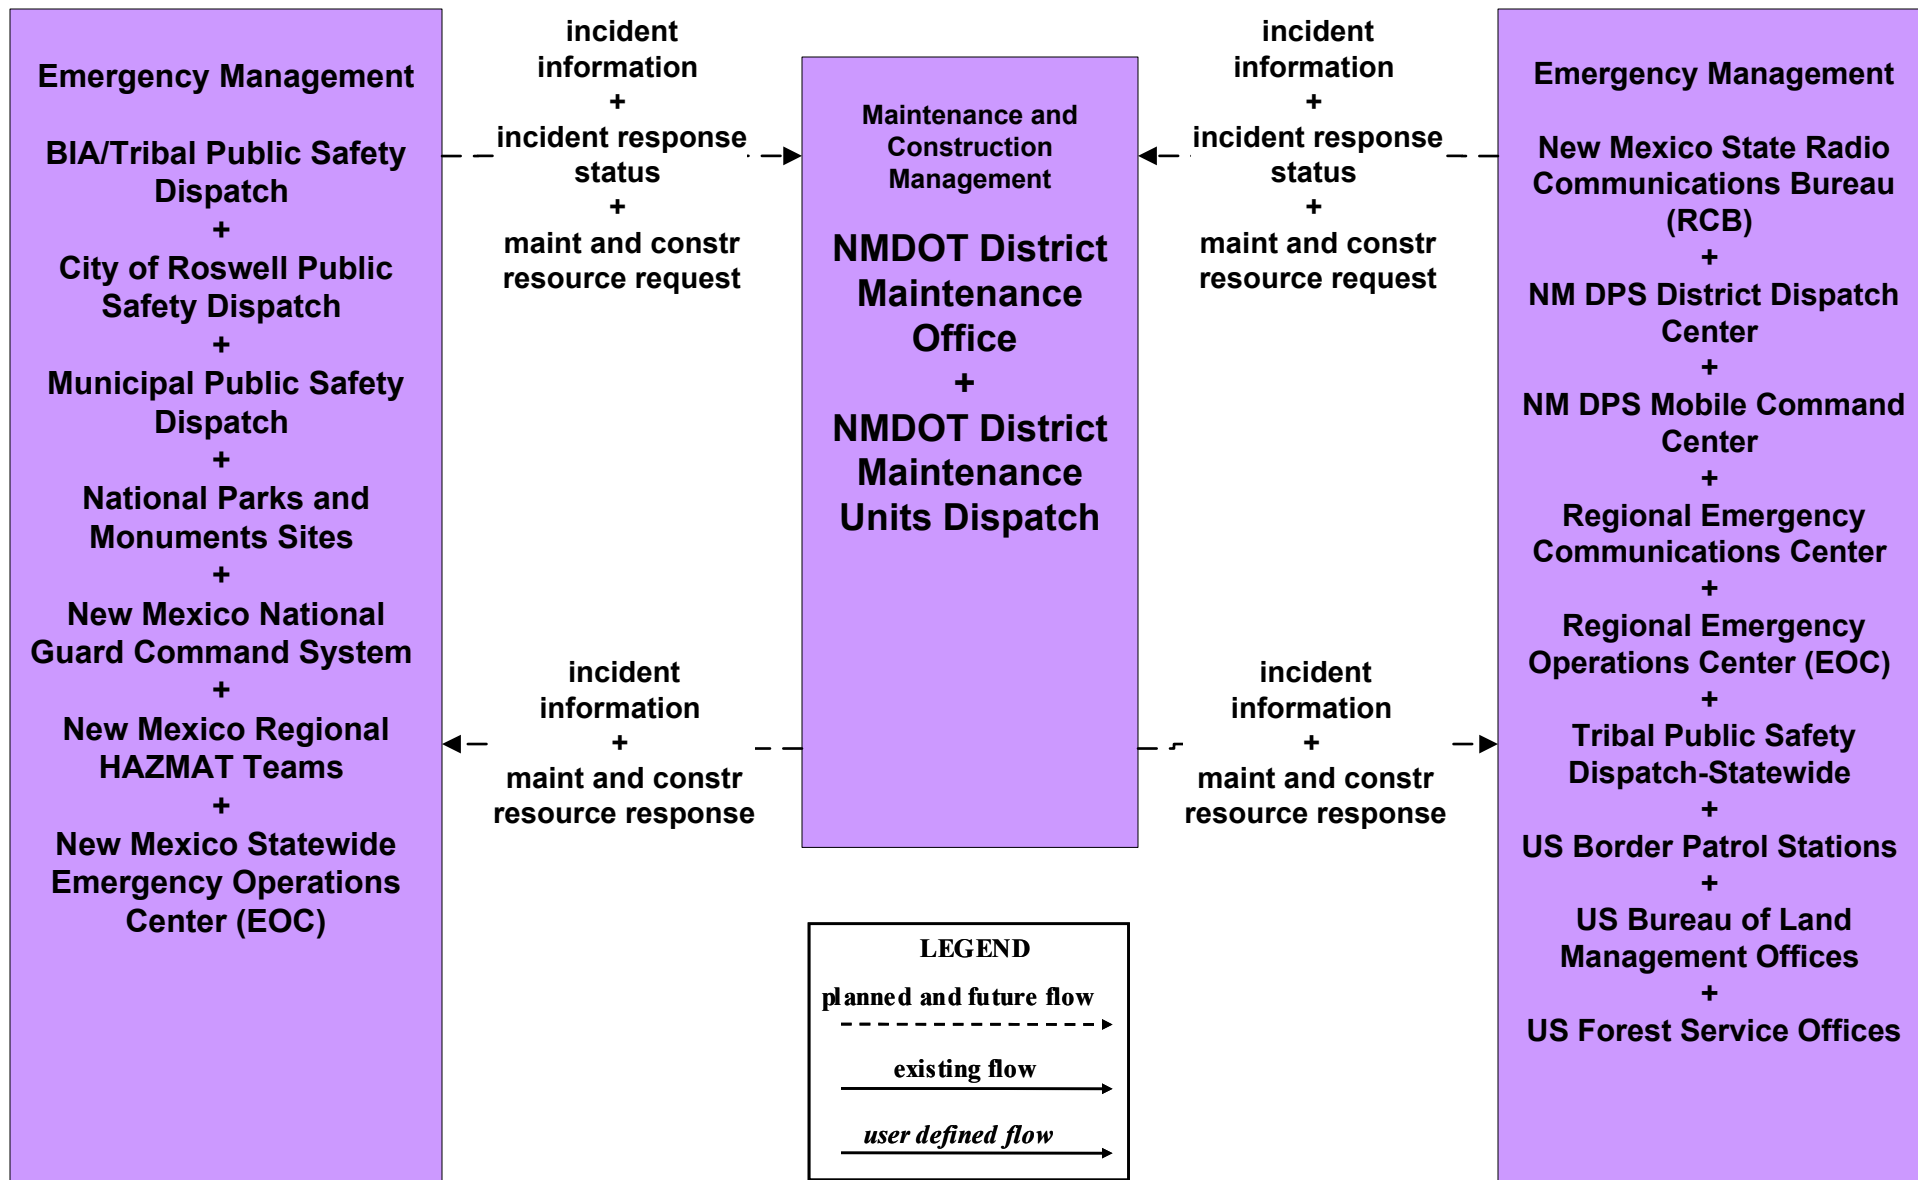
Emergency Management

BIA/Tribal Public Safety Dispatch
+
City of Roswell Public Safety Dispatch
+
Municipal Public Safety Dispatch
+
National Parks and Monuments Sites
+
New Mexico National Guard Command System
+
New Mexico Regional HAZMAT Teams
+
New Mexico Statewide Emergency Operations Center (EOC)

incident information
+
incident response status
+
maint and constr resource request

incident information
+
maint and constr resource response

Maintenance and Construction Management

NMDOT District Maintenance Office
+
NMDOT District Maintenance Units Dispatch

LEGEND
planned and future flow
existing flow
user defined flow

incident information
+
incident response status
+
maint and constr resource request

incident information
+
maint and constr resource response

Emergency Management

New Mexico State Radio Communications Bureau (RCB)
+
NM DPS District Dispatch Center
+
NM DPS Mobile Command Center
+
Regional Emergency Communications Center
+
Regional Emergency Operations Center (EOC)
+
Tribal Public Safety Dispatch-Statewide
+
US Border Patrol Stations
+
US Bureau of Land Management Offices
+
US Forest Service Offices